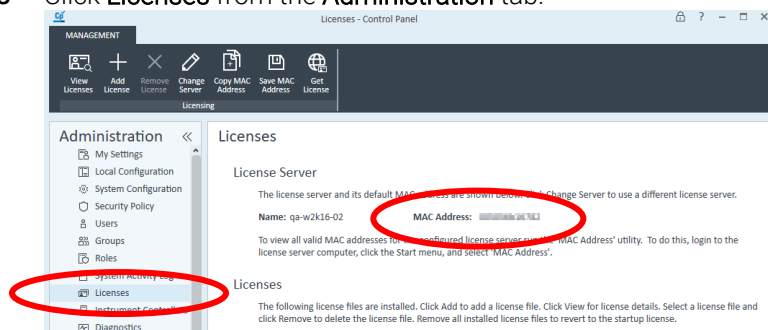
Click Licenses from the Administration tab.

Licenses - Control Panel

MANAGEMENT

View Licenses
Add License
Remove License
Change Server
Copy MAC Address
Save MAC Address
Get License
Licensing

Administration
My Settings
Local Configuration
System Configuration
Security Policy
Users
Groups
Roles
System Activity Log
Licenses
Instrument Control
Diagnostics

Licenses

License Server

The license server and its default MAC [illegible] are shown below. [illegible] Change Server to use a different license server.

Name: qa-w2k16-02

MAC Address: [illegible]

To view all valid MAC addresses for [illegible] configured license server run the 'MAC Address' utility. To do this, login to the license server computer, click the Start menu, and select 'MAC Address'.

Licenses

The following license files are installed. Click Add to add a license file. Click View for license details. Select a license file and click Remove to delete the license file. Remove all installed license files to revert to the startup license.